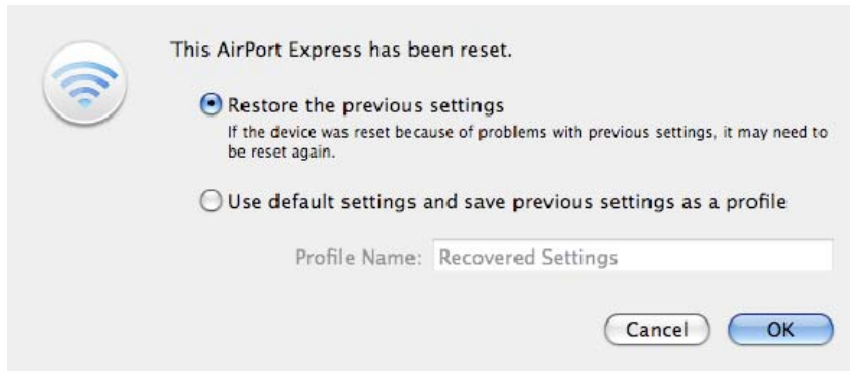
This AirPort Express has been reset.

Restore the previous settings

If the device was reset because of problems with previous settings, it may need to be reset again.

Use default settings and save previous settings as a profile

Profile Name: Recovered Settings

Cancel

OK